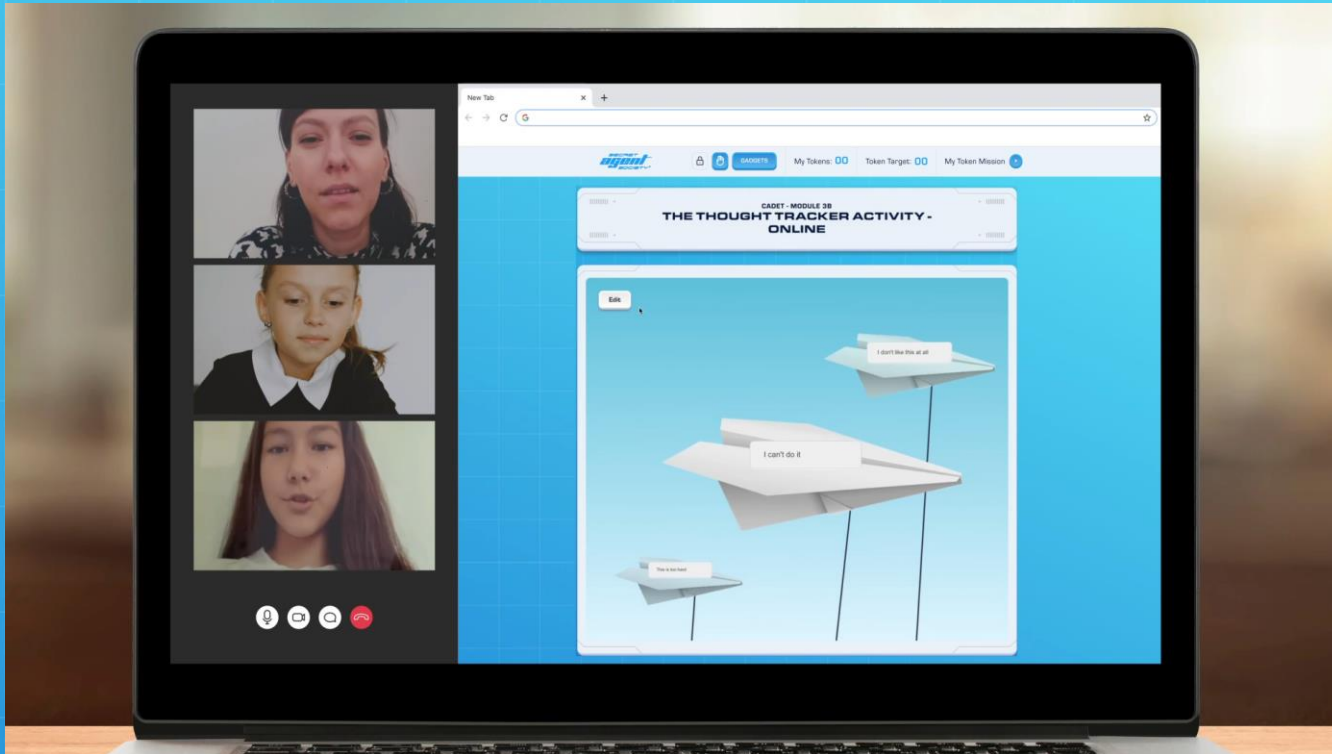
New Tab

SECRET agent SOCIETY

GADGETS

My Tokens: 00

Token Target: 00

My Token Mission

CADET - MODULE 3B

THE THOUGHT TRACKER ACTIVITY - ONLINE

Edit

I don't like this at all

I can't do it

This is too hard